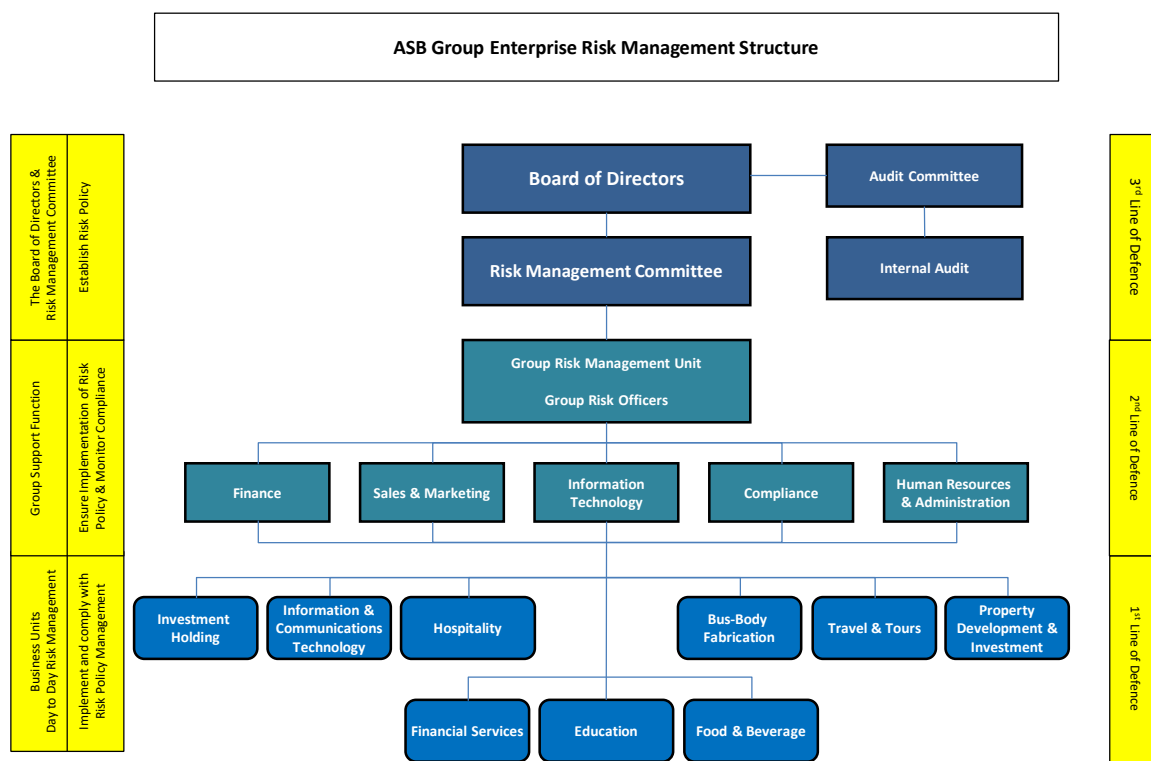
ASB Group Enterprise Risk Management Structure

The Board of Directors & Risk Management Committee

Establish Risk Policy

Group Support Function

Ensure Implementation of Risk Policy & Monitor Compliance

Business Units Day to Day Risk Management

Implement and comply with Risk Policy Management

Board of Directors

Audit Committee

Risk Management Committee

Internal Audit

Group Risk Management Unit

Group Risk Officers

Finance

Sales & Marketing

Information Technology

Compliance

Human Resources & Administration

Investment Holding

Information & Communications Technology

Hospitality

Bus-Body Fabrication

Travel & Tours

Property Development & Investment

Financial Services

Education

Food & Beverage

3$^{rd}$ Line of Defence

2$^{nd}$ Line of Defence

1$^{st}$ Line of Defence